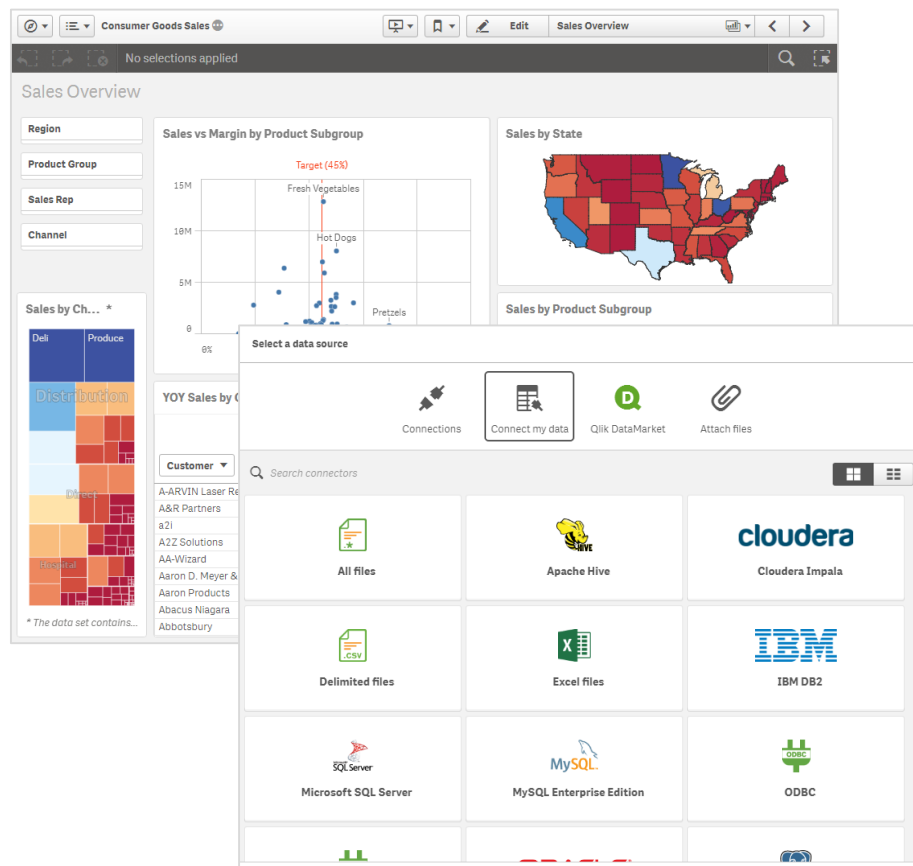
Consumer Goods Sales
Edit
Sales Overview
No selections applied

Sales Overview

Region
Product Group
Sales Rep
Channel

Sales vs Margin by Product Subgroup
Target (45%)
15M
10M
5M
0
0%
Fresh Vegetables
Hot Dogs
Pretzels

Sales by State

Sales by Product Subgroup

Sales by Ch... *
Deli
Produce
Distribution
Direct
Hospital
* The data set contains...

YOY Sales by C
Customer
A-ARVIN Laser Re
A&R Partners
a2i
A2Z Solutions
AA-Wizard
Aaron D. Meyer &
Aaron Products
Abacus Niagara
Abbotsbury

Select a data source
Connections
Connect my data
Qlik DataMarket
Attach files
Search connectors

All files
Apache Hive
cloudera
Cloudera Impala
.CSV
Delimited files
Excel files
IBM
IBM DB2
SQL Server
Microsoft SQL Server
MySQL
MySQL Enterprise Edition
ODBC
ODBC